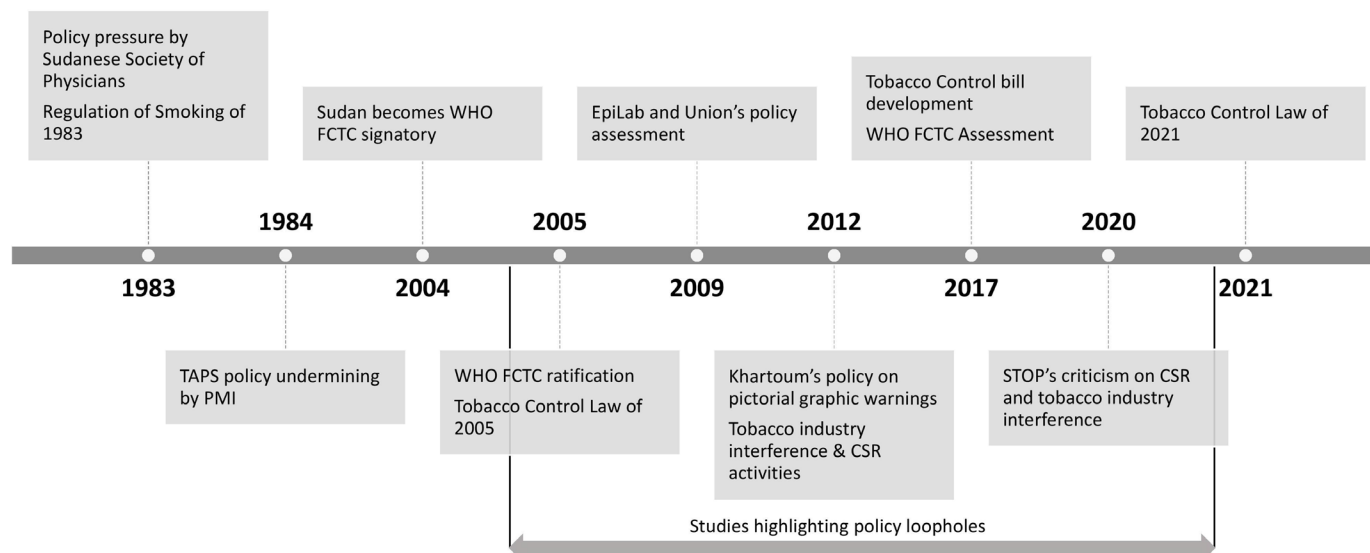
Policy pressure by Sudanese Society of Physicians

Regulation of Smoking of 1983

Sudan becomes WHO FCTC signatory

EpiLab and Union's policy assessment

Tobacco Control bill development

WHO FCTC Assessment

Tobacco Control Law of 2021

1984

2005

2012

2020

1983

2004

2009

2017

2021

TAPS policy undermining by PMI

WHO FCTC ratification

Tobacco Control Law of 2005

Khartoum's policy on pictorial graphic warnings

Tobacco industry interference & CSR activities

STOP's criticism on CSR and tobacco industry interference

Studies highlighting policy loopholes